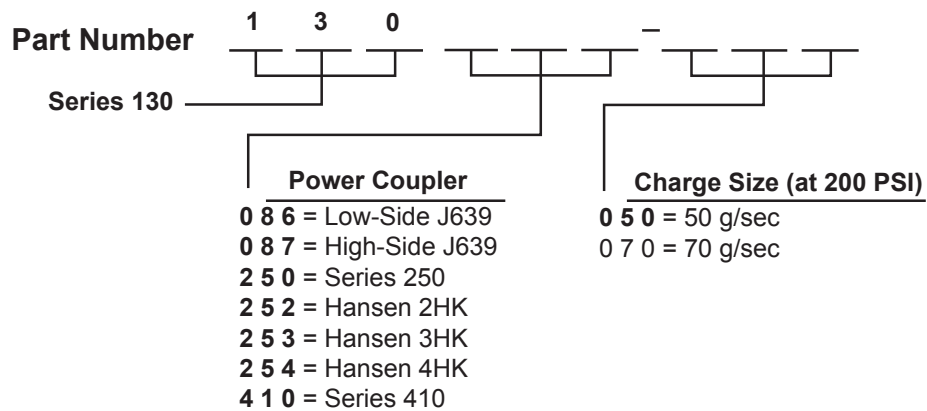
Part Number 1 3 0 _ _ _ – _ _ _

Series 130

Power Coupler
0 8 6 = Low-Side J639
0 8 7 = High-Side J639
2 5 0 = Series 250
2 5 2 = Hansen 2HK
2 5 3 = Hansen 3HK
2 5 4 = Hansen 4HK
4 1 0 = Series 410

Charge Size (at 200 PSI)
0 5 0 = 50 g/sec
0 7 0 = 70 g/sec